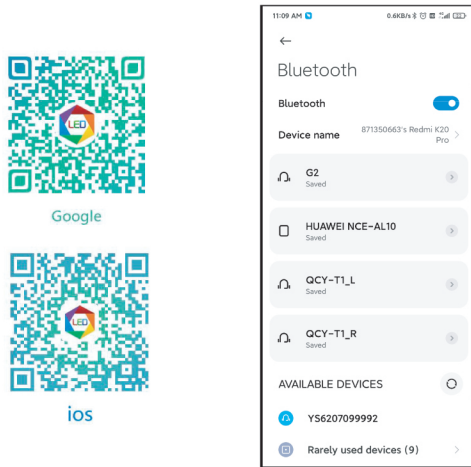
LED

Google

LED

ios

11:09 AM 0.6KB/s

←

Bluetooth

Bluetooth

Device name 871350663's Redmi K20 Pro

G2
Saved

HUAWEI NCE-AL10
Saved

QCY-T1_L
Saved

QCY-T1_R
Saved

AVAILABLE DEVICES

YS6207099992

Rarely used devices (9)